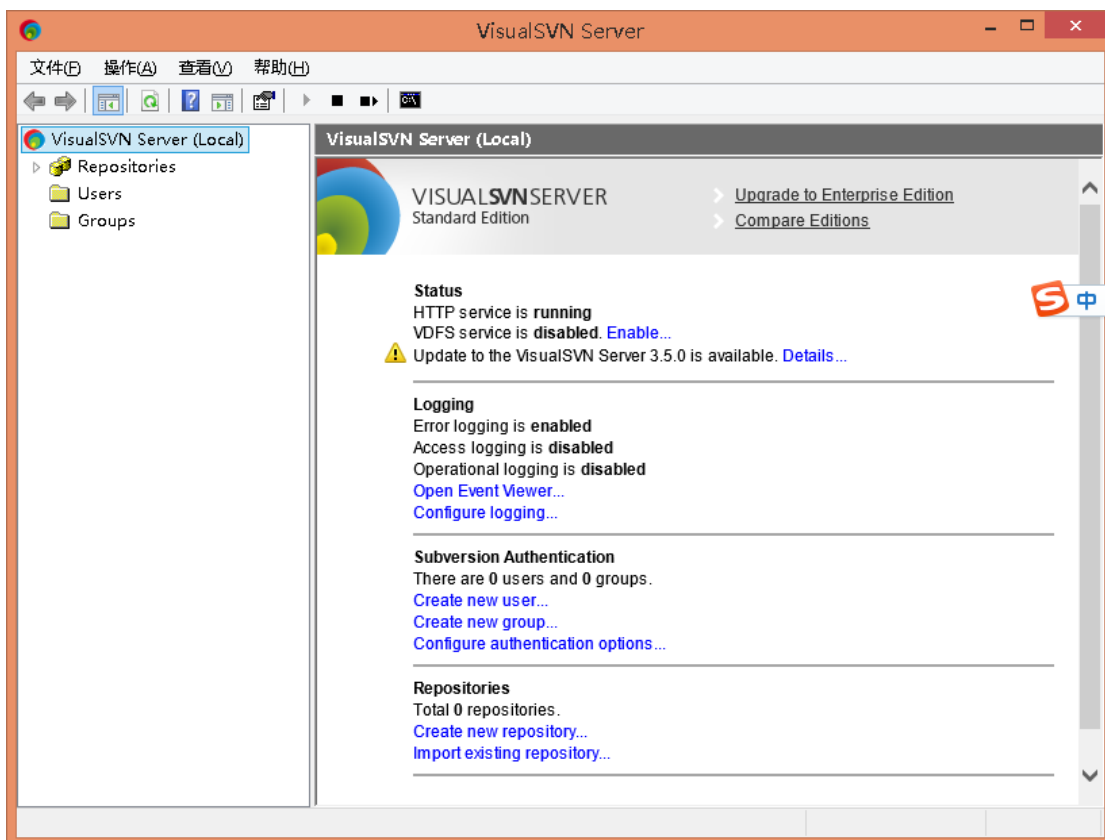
VisualSVN Server

文件(F) 操作(A) 查看(V) 帮助(H)

VisualSVN Server (Local)
Repositories
Users
Groups

VisualSVN Server (Local)

VISUALSVNSERVER
Standard Edition

Upgrade to Enterprise Edition
Compare Editions

中

Status
HTTP service is running
VDFS service is disabled. Enable...
Update to the VisualSVN Server 3.5.0 is available. Details...

Logging
Error logging is enabled
Access logging is disabled
Operational logging is disabled
Open Event Viewer...
Configure logging...

Subversion Authentication
There are 0 users and 0 groups.
Create new user...
Create new group...
Configure authentication options...

Repositories
Total 0 repositories.
Create new repository...
Import existing repository...